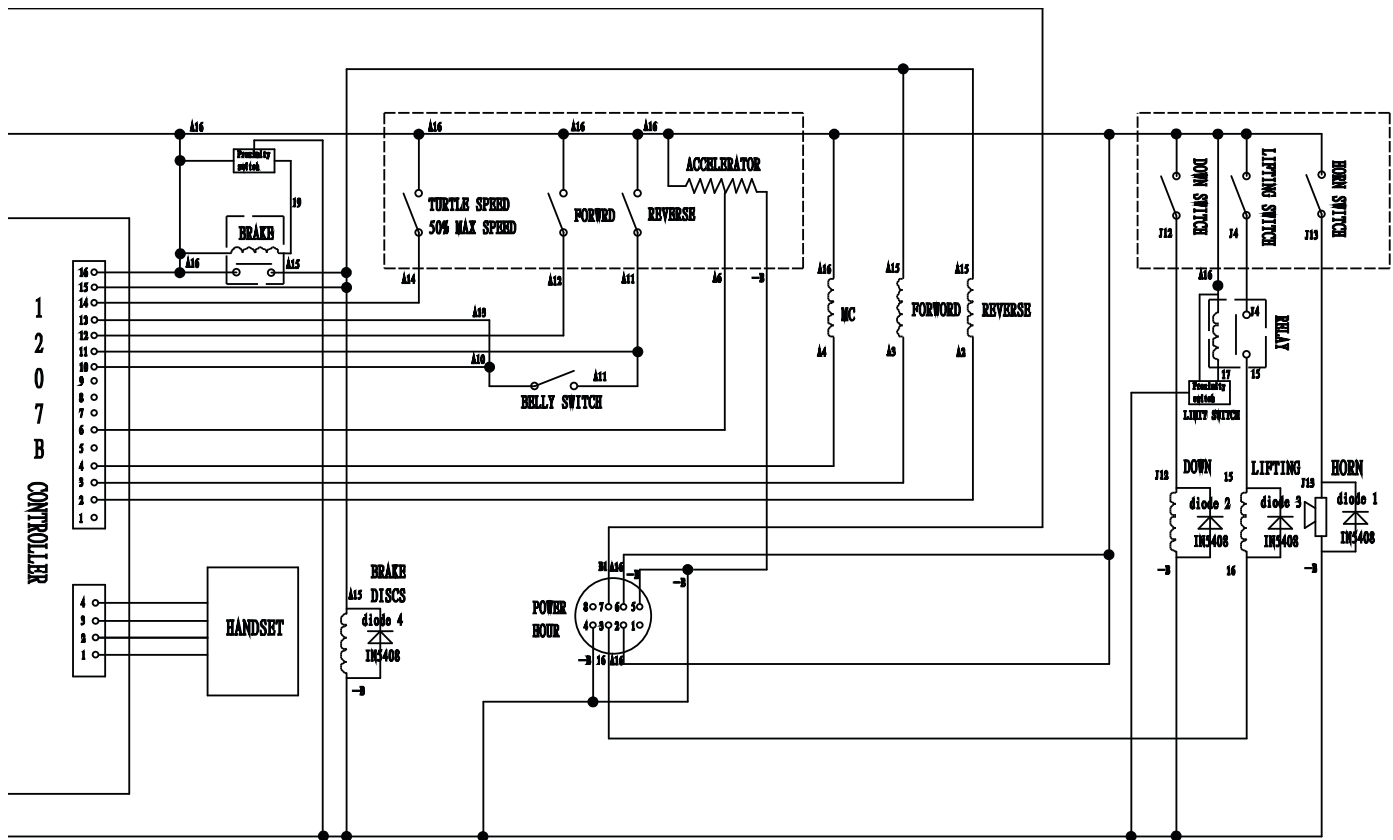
A16
Proximity switch
19
BRAKE
A16
A15
16
15
14
13
12
11
10
9
8
7
6
5
4
3
2
1
1
2
0
7
B
CONTROLLER
A16
TURTLE SPEED
50% MAX SPEED
A14
A16
FORWRD
A12
A16
REVERSE
A11
ACCELERATOR
A6
-B
A13
A10
BELLY SWITCH
A11
A16
MC
A4
A15
FORWORD
A3
A15
REVERSE
A2
DOWN SWITCH
J12
LIFTING SWITCH
J4
HORN SWITCH
J13
A16
J4
RELAY
17
15
Proximity switch
LIMIT SWITCH
J12
DOWN
diode 2
IN5408
-B
15
LIFTING
diode 3
IN5408
16
J13
HORN
diode 1
IN5408
-B
4
3
2
1
HANDSET
A15
BRAKE
DISCS
diode 4
IN5408
-B
POWER
HOUR
B1
A16
-B
-B
8
7
6
5
4
3
2
1
-B
16
A16